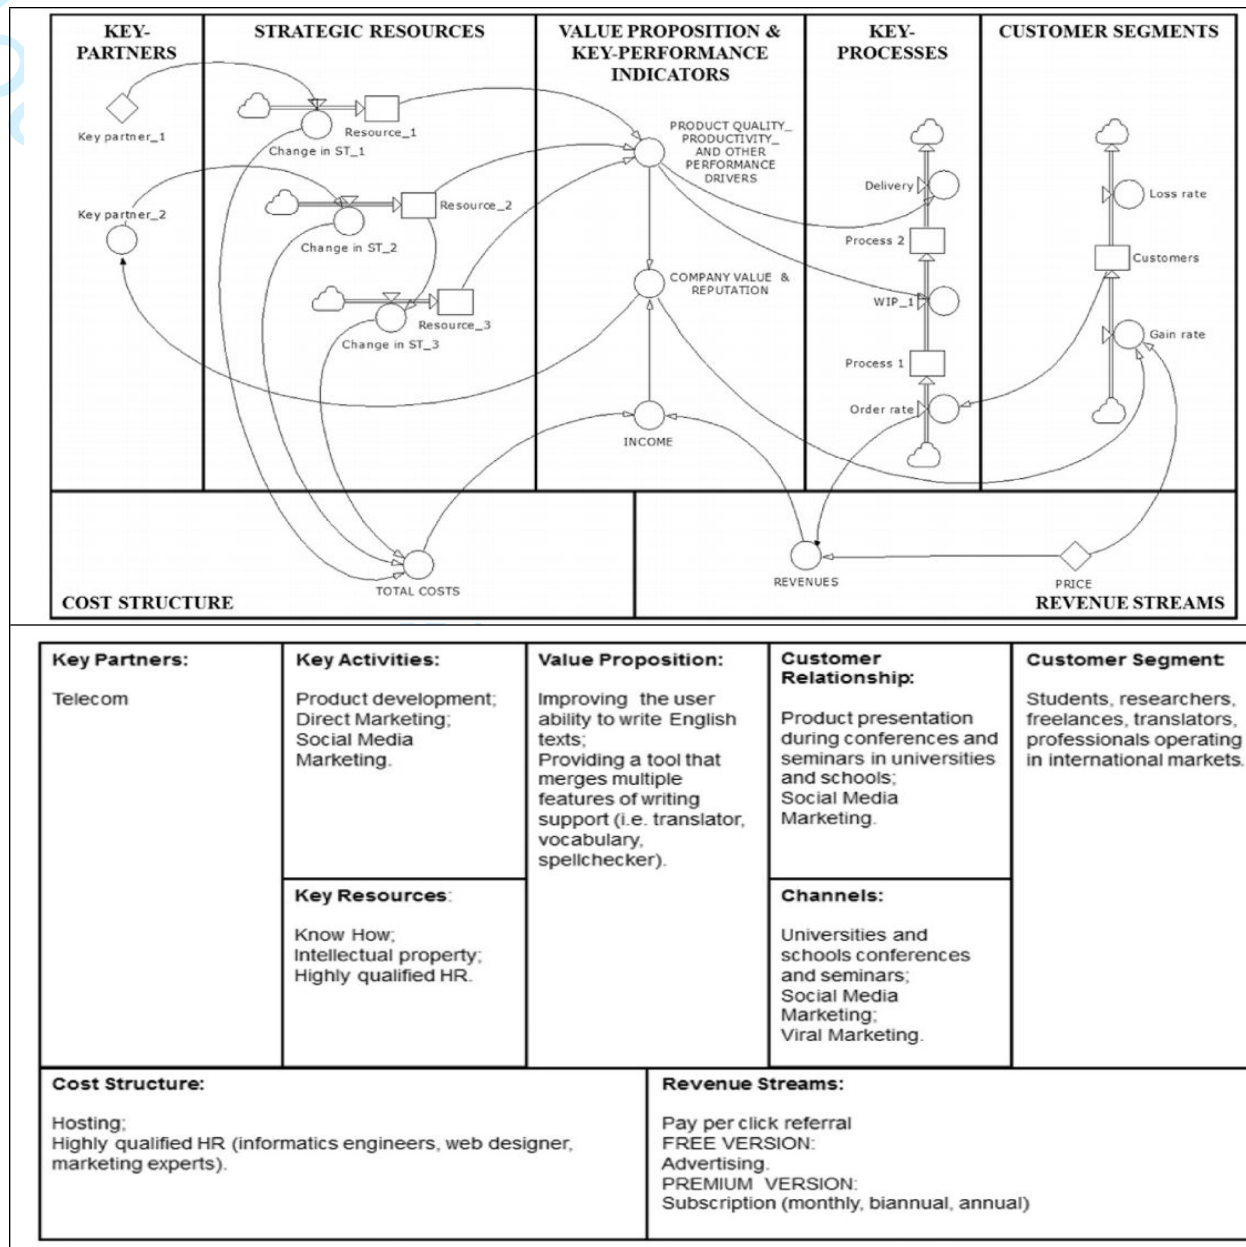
KEY-PARTNERS

Key partner_1

Key partner_2

STRATEGIC RESOURCES

Resource_1
Change in ST_1

Resource_2
Change in ST_2

Resource_3
Change in ST_3

VALUE PROPOSITION & KEY-PERFORMANCE INDICATORS

PRODUCT QUALITY_ PRODUCTIVITY_ AND OTHER PERFORMANCE DRIVERS

COMPANY VALUE & REPUTATION

INCOME

KEY-PROCESSES

Delivery
Process 2
WIP_1
Process 1
Order rate

CUSTOMER SEGMENTS

Loss rate
Customers
Gain rate

TOTAL COSTS

COST STRUCTURE

REVENUES

PRICE

REVENUE STREAMS

| Key Partners: | Key Activities: | Value Proposition: | Customer Relationship: | Customer Segment: |
|---|---|---|---|---|
| Telecom | Product development; Direct Marketing; Social Media Marketing. | Improving the user ability to write English texts; Providing a tool that merges multiple features of writing support (i.e. translator, vocabulary, spellchecker). | Product presentation during conferences and seminars in universities and schools; Social Media Marketing. | Students, researchers, freelances, translators, professionals operating in international markets. |
| | Key Resources: | | Channels: | |
| | Know How; Intellectual property; Highly qualified HR. | | Universities and schools conferences and seminars; Social Media Marketing; Viral Marketing. | |

Cost Structure:

Hosting;
Highly qualified HR (informatics engineers, web designer, marketing experts).

Revenue Streams:

Pay per click referral
FREE VERSION:
Advertising.
PREMIUM VERSION:
Subscription (monthly, biannual, annual)